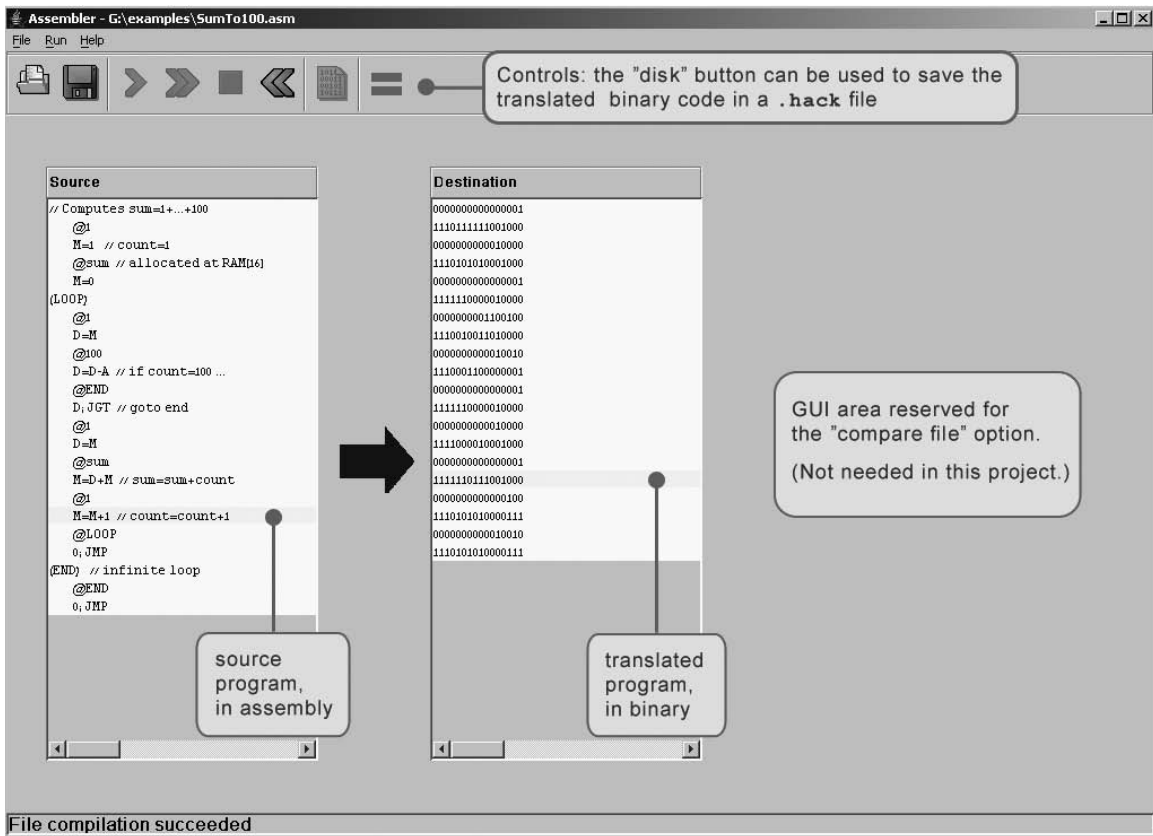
Assembler - G:\examples\SumTo100.asm

File Run Help

Controls: the "disk" button can be used to save the translated binary code in a .hack file

Source

// Computes sum=1+...+100
@1
M=1 // count=1
@sum // allocated at RAM[16]
M=0
(LOOP)
@1
D=M
@100
D=D-A // if count=100 ...
@END
D;JGT // goto end
@1
D=M
@sum
M=D+M // sum=sum+count
@1
M=M+1 // count=count+1
@LOOP
0;JMP
(END) // infinite loop
@END
0;JMP

source program, in assembly

Destination

0000000000000001
1110111111001000
0000000000010000
1110101010001000
0000000000000001
1111110000010000
0000000001100100
1110010011010000
0000000000010010
1110001100000001
0000000000000001
1111110000010000
0000000000010000
1111000010001000
0000000000000001
1111110111001000
0000000000000100
1110101010000111
0000000000010010
1110101010000111

translated program, in binary

GUI area reserved for the "compare file" option.

(Not needed in this project.)

File compilation succeeded